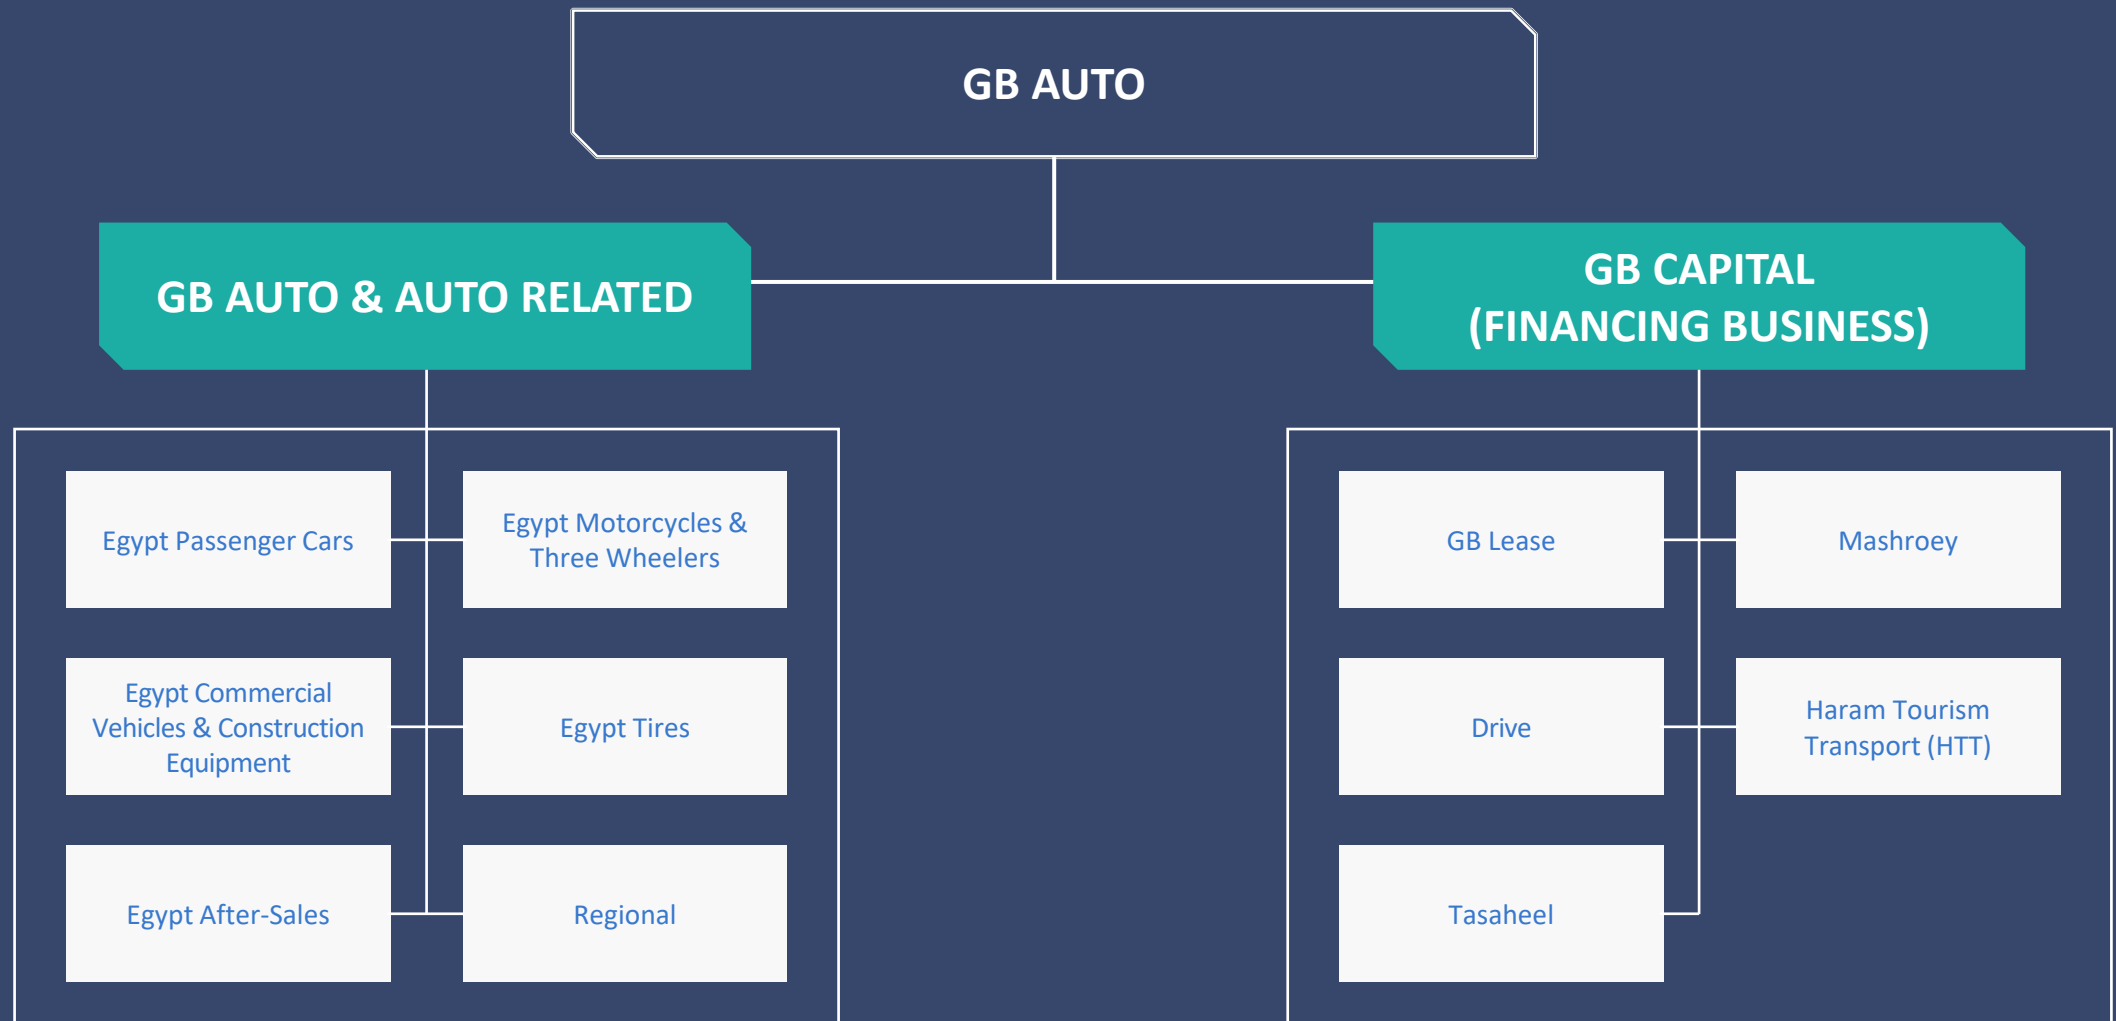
GB AUTO

GB AUTO & AUTO RELATED

GB CAPITAL (FINANCING BUSINESS)

Egypt Passenger Cars

Egypt Motorcycles & Three Wheelers

Egypt Commercial Vehicles & Construction Equipment

Egypt Tires

Egypt After-Sales

Regional

GB Lease

Mashroey

Drive

Haram Tourism Transport (HTT)

Tasaheel